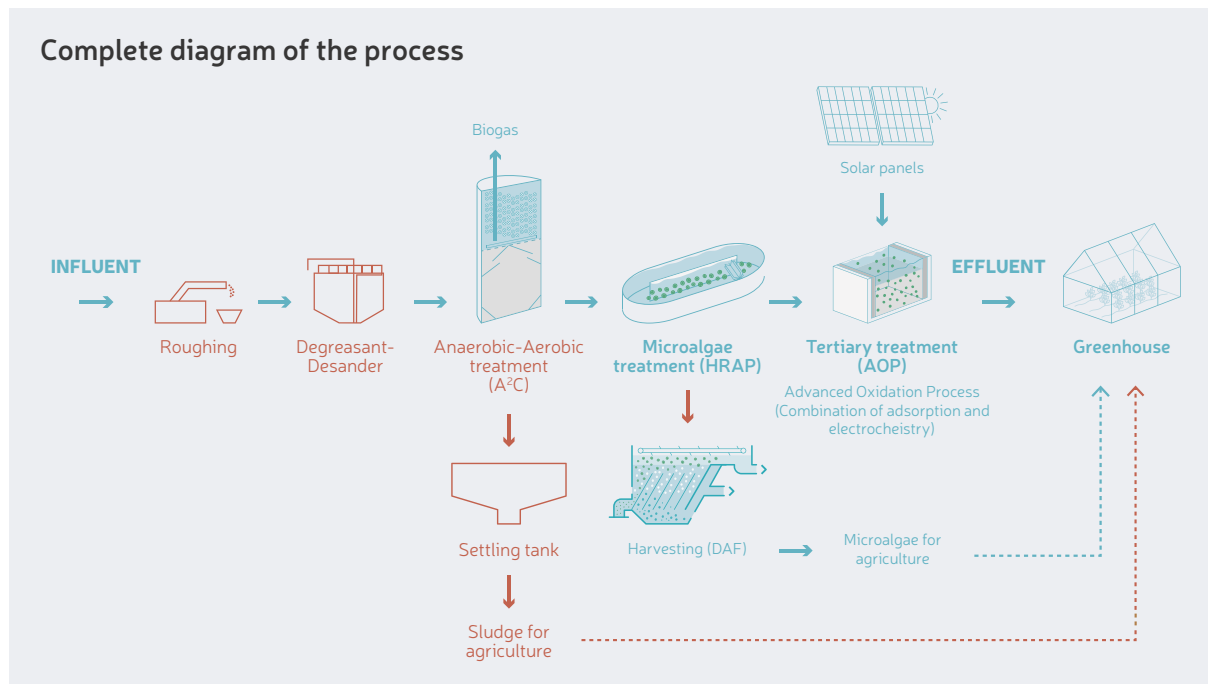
Complete diagram of the process

Biogas

Solar panels

INFLUENT

EFFLUENT

Roughing

Degreasant-Desander

Anaerobic-Aerobic treatment ($A^2C$)

Microalgae treatment (HRAP)

Tertiary treatment (AOP)

Advanced Oxidation Process (Combination of adsorption and electrocheistry)

Greenhouse

Settling tank

Harvesting (DAF)

Microalgae for agriculture

Sludge for agriculture